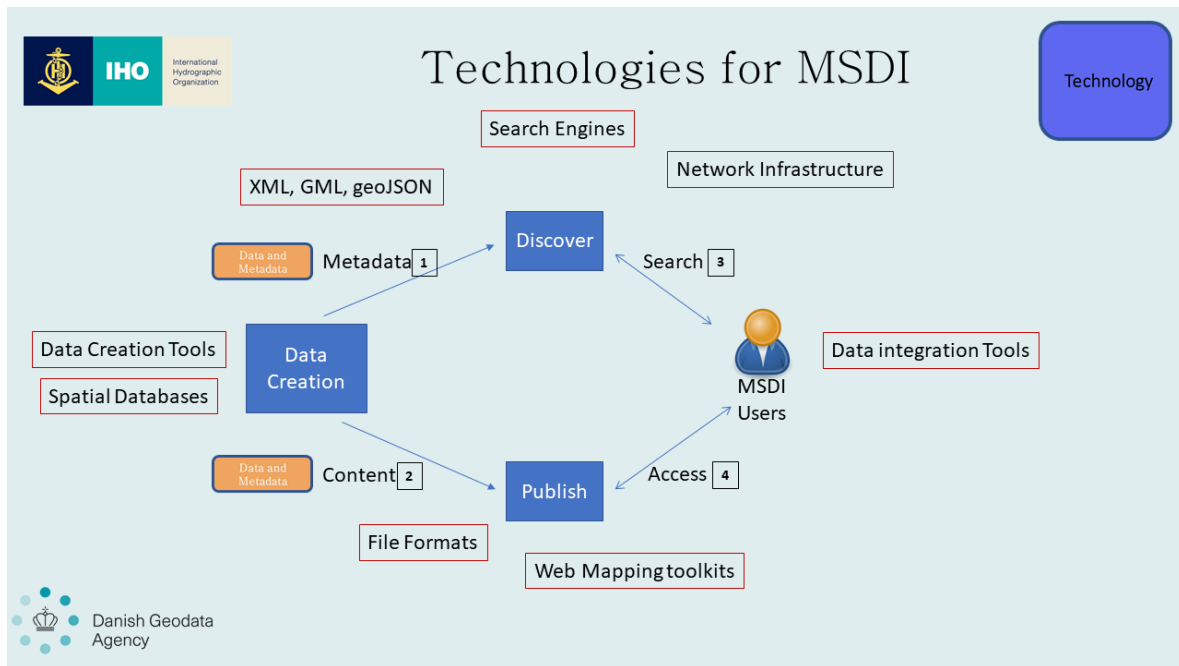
IHO International Hydrographic Organization

Technologies for MSDI

Technology

Search Engines

Network Infrastructure

XML, GML, geoJSON

Discover

Data and Metadata

Metadata 1

Search 3

Data Creation Tools

Data Creation

Data integration Tools

Spatial Databases

MSDI Users

Data and Metadata

Content 2

Access 4

Publish

File Formats

Web Mapping toolkits

Danish Geodata Agency